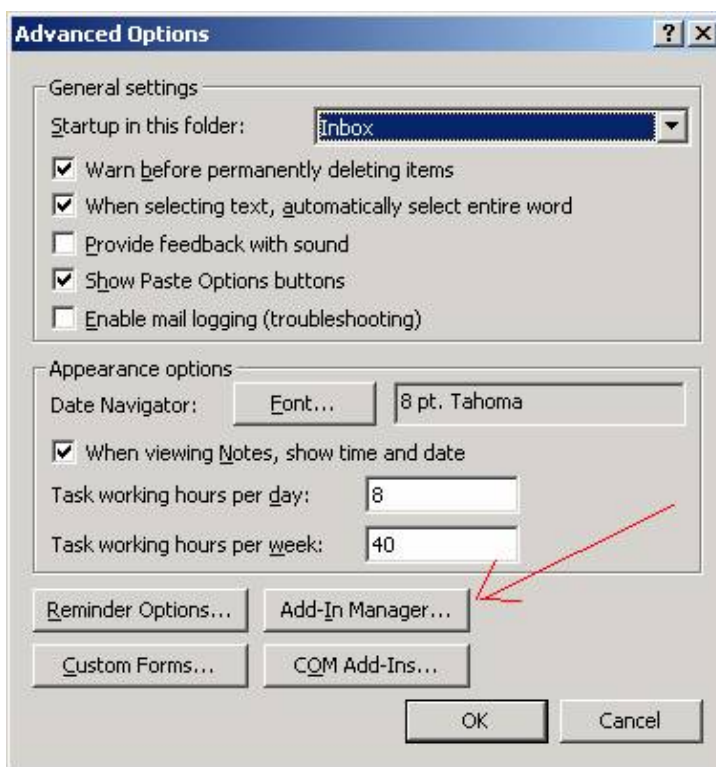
Advanced Options
? X

General settings
Startup in this folder: Inbox
Warn before permanently deleting items
When selecting text, automatically select entire word
Provide feedback with sound
Show Paste Options buttons
Enable mail logging (troubleshooting)

Appearance options
Date Navigator: Font... 8 pt. Tahoma
When viewing Notes, show time and date
Task working hours per day: 8
Task working hours per week: 40

Reminder Options... Add-In Manager...
Custom Forms... COM Add-Ins...
OK Cancel